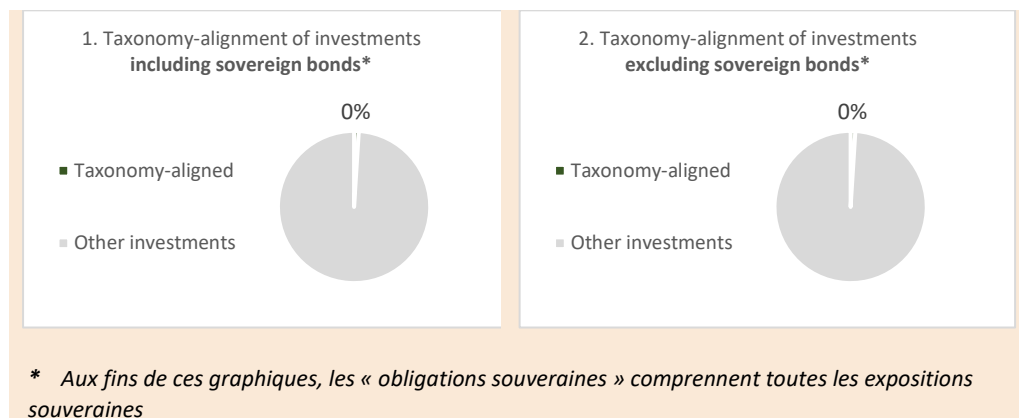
1. Taxonomy-alignment of investments **including sovereign bonds***

0%

Taxonomy-aligned

Other investments

2. Taxonomy-alignment of investments **excluding sovereign bonds***

0%

Taxonomy-aligned

Other investments

*\* Aux fins de ces graphiques, les « obligations souveraines » comprennent toutes les expositions souveraines*